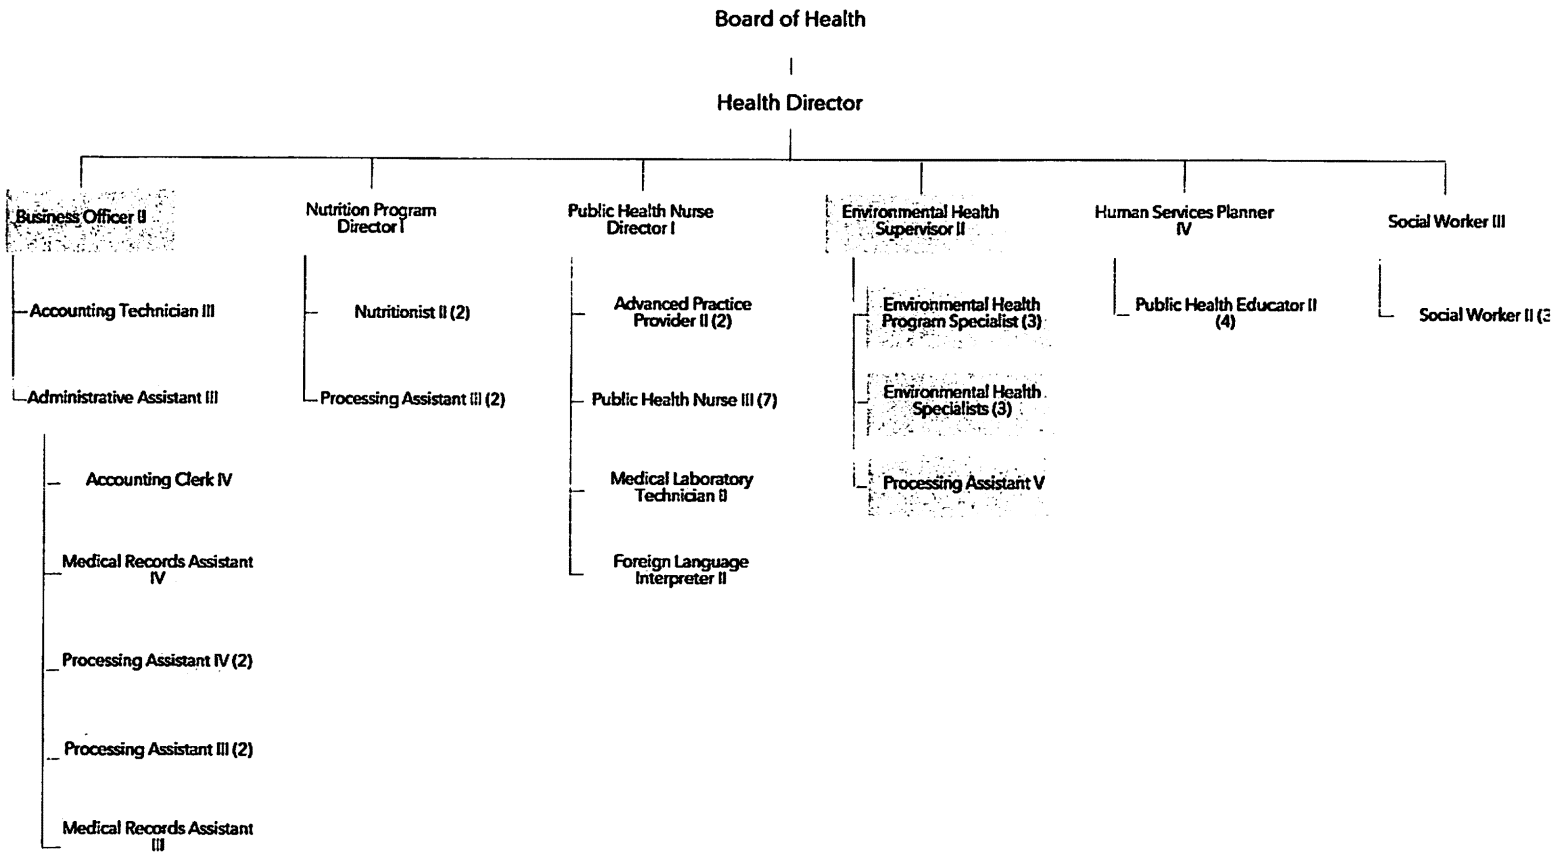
Board of Health

Health Director

Business Officer II

Accounting Technician III

Administrative Assistant III

Accounting Clerk IV

Medical Records Assistant IV

Processing Assistant IV (2)

Processing Assistant III (2)

Medical Records Assistant III

Nutrition Program Director I

Nutritionist II (2)

Processing Assistant III (2)

Public Health Nurse Director I

Advanced Practice Provider II (2)

Public Health Nurse III (7)

Medical Laboratory Technician II

Foreign Language Interpreter II

Environmental Health Supervisor II

Environmental Health Program Specialist (3)

Environmental Health Specialists (3)

Processing Assistant V

Human Services Planner IV

Public Health Educator II (4)

Social Worker III

Social Worker II (3